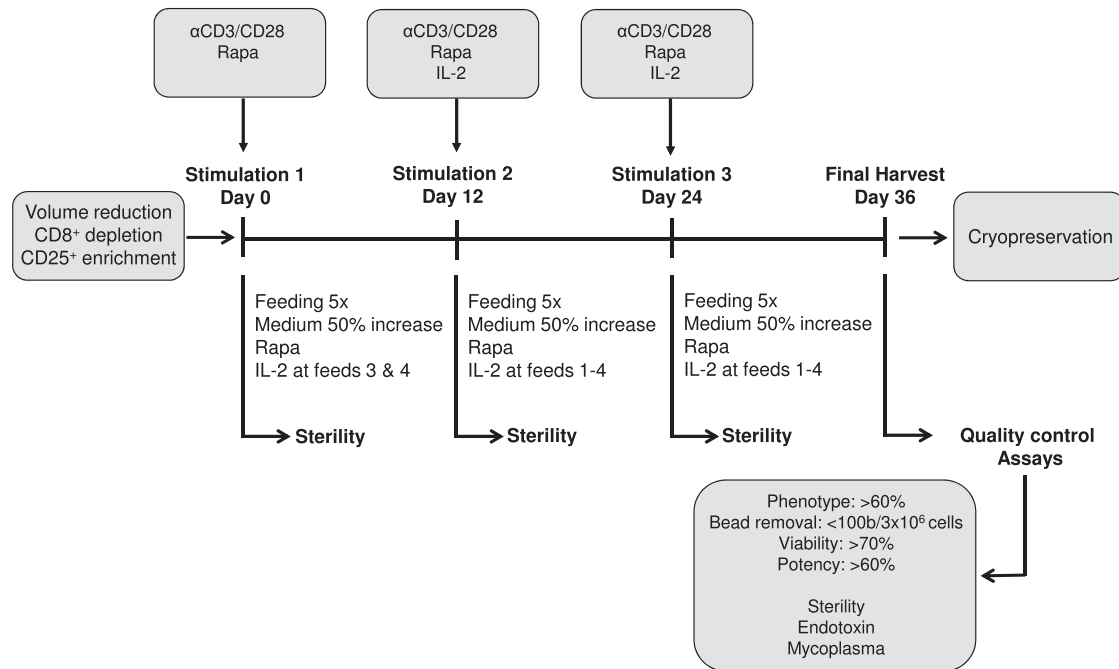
αCD3/CD28
Rapa

αCD3/CD28
Rapa
IL-2

αCD3/CD28
Rapa
IL-2

Stimulation 1
Day 0

Stimulation 2
Day 12

Stimulation 3
Day 24

Final Harvest
Day 36

Volume reduction
CD8$^+$ depletion
CD25$^+$ enrichment

Cryopreservation

Feeding 5x
Medium 50% increase
Rapa
IL-2 at feeds 3 & 4

Feeding 5x
Medium 50% increase
Rapa
IL-2 at feeds 1-4

Feeding 5x
Medium 50% increase
Rapa
IL-2 at feeds 1-4

Sterility

Sterility

Sterility

Quality control
Assays

Phenotype: >60%
Bead removal: <100b/3x10$^6$ cells
Viability: >70%
Potency: >60%

Sterility
Endotoxin
Mycoplasma